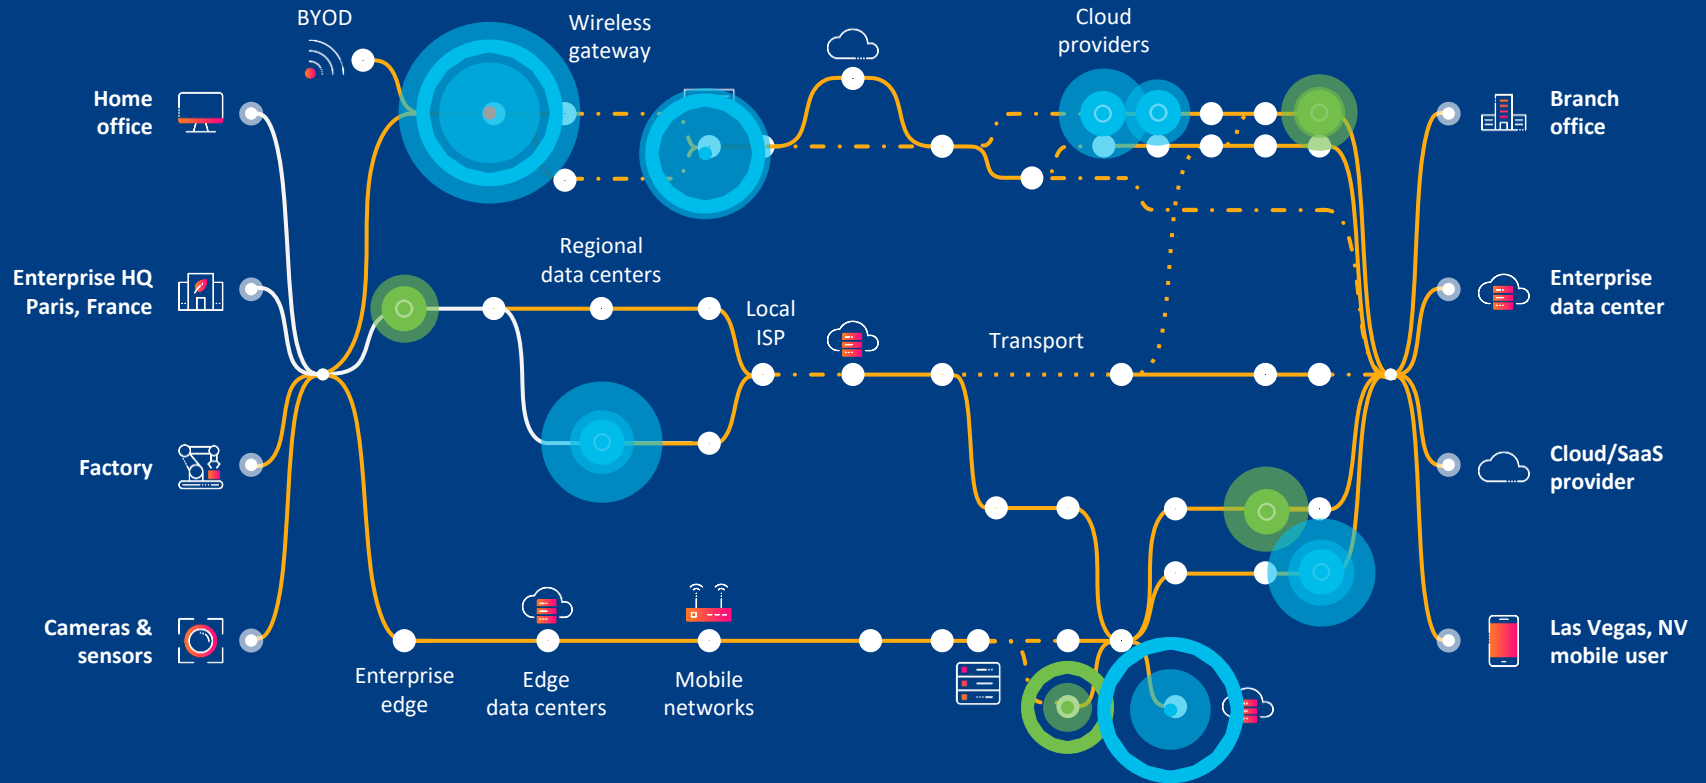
BYOD

Wireless gateway

Cloud providers

Home office

Branch office

Enterprise HQ Paris, France

Regional data centers

Local ISP

Transport

Enterprise data center

Factory

Cloud/SaaS provider

Cameras & sensors

Enterprise edge

Edge data centers

Mobile networks

Las Vegas, NV mobile user